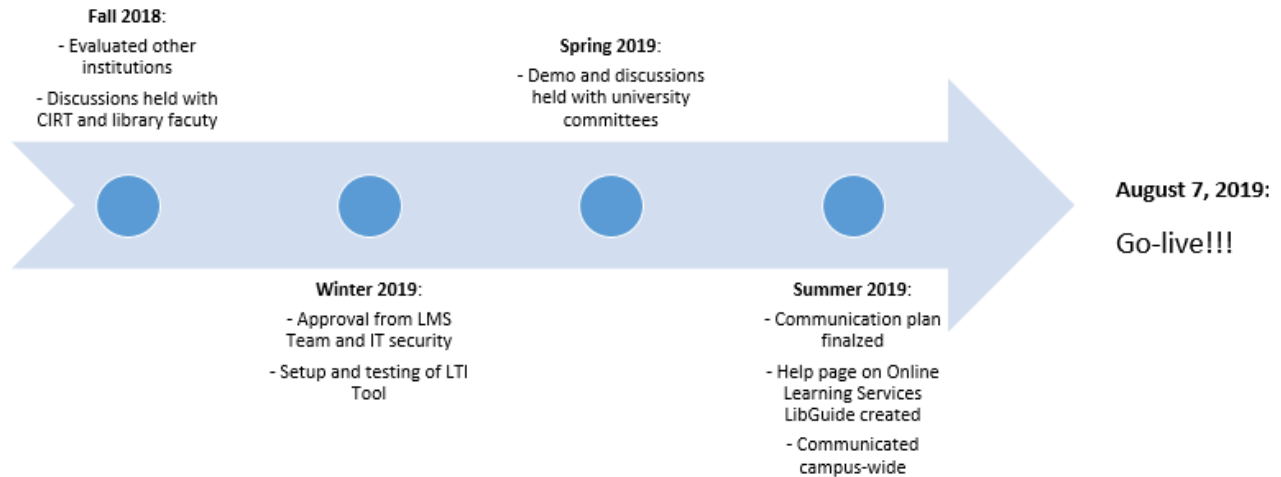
**Fall 2018**:

- Evaluated other institutions

- Discussions held with CIRT and library facuty

**Spring 2019**:

- Demo and discussions held with university committees

**August 7, 2019:**

Go-live!!!

**Winter 2019**:

- Approval from LMS Team and IT security

- Setup and testing of LTI Tool

**Summer 2019**:

- Communication plan finalzed

- Help page on Online Learning Services LibGuide created

- Communicated campus-wide